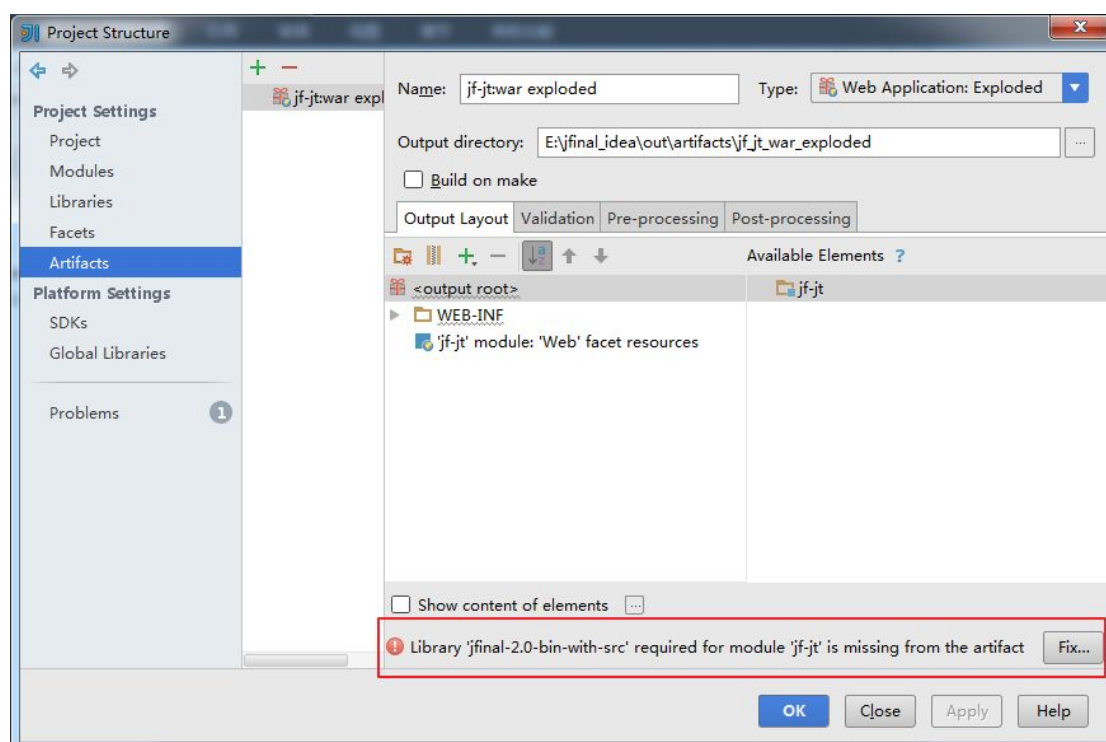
Project Structure

Project Settings
Project
Modules
Libraries
Facets
Artifacts
Platform Settings
SDKs
Global Libraries

Problems 1

+ −
jf-jt:war expl

Name: jf-jt:war exploded
Type: Web Application: Exploded
Output directory: E:\jfinal_idea\out\artifacts\jf_jt_war_exploded
Build on make

Output Layout | Validation | Pre-processing | Post-processing

Available Elements ?
<output root>
WEB-INF
'jf-jt' module: 'Web' facet resources
jf-jt

Show content of elements

Library 'jfinal-2.0-bin-with-src' required for module 'jf-jt' is missing from the artifact
Fix...

OK
Close
Apply
Help